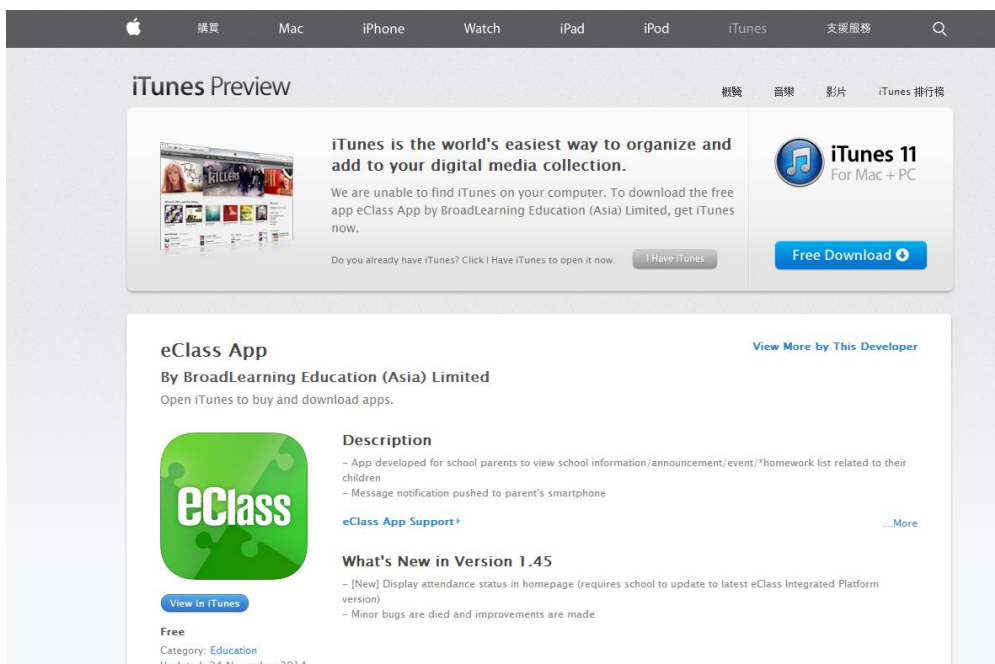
購買 Mac iPhone Watch iPad iPod iTunes 支援服務

iTunes Preview

概覽 音樂 影片 iTunes 排行榜

iTunes is the world's easiest way to organize and add to your digital media collection.

We are unable to find iTunes on your computer. To download the free app eClass App by BroadLearning Education (Asia) Limited, get iTunes now.

Do you already have iTunes? Click I Have iTunes to open it now. I Have iTunes

iTunes 11
For Mac + PC

Free Download

eClass App

View More by This Developer

By BroadLearning Education (Asia) Limited

Open iTunes to buy and download apps.

eClass

View in iTunes

Free

Category: Education

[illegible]

Description

- App developed for school parents to view school information/announcement/event/*homework list related to their children
- Message notification pushed to parent's smartphone

eClass App Support ▸

...More

What's New in Version 1.45

- [New] Display attendance status in homepage (requires school to update to latest eClass Integrated Platform version)
- Minor bugs are died and improvements are made